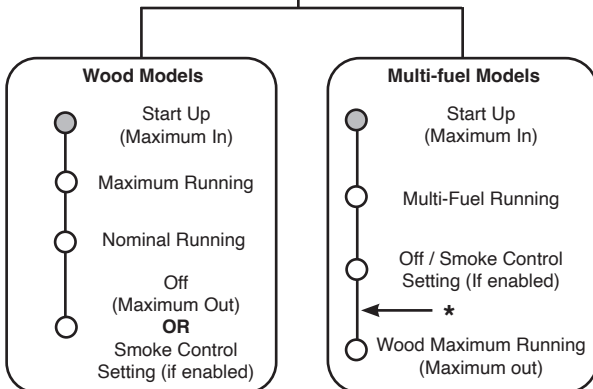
Wood Models

Start Up
(Maximum In)

Maximum Running

Nominal Running

Off
(Maximum Out)
**OR**
Smoke Control
Setting (if enabled)

Multi-fuel Models

Start Up
(Maximum In)

Multi-Fuel Running

Off / Smoke Control
Setting (If enabled)

*

Wood Maximum Running
(Maximum out)